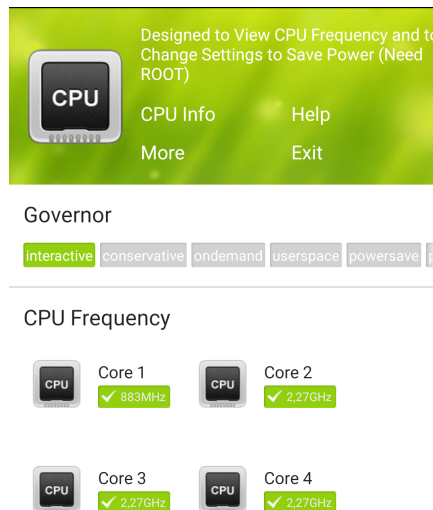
CPU

Designed to View CPU Frequency and to Change Settings to Save Power (Need ROOT)

CPU Info
Help
More
Exit

Governor

interactive conservative ondemand userspace powersave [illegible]

CPU Frequency

CPU
Core 1
883MHz

CPU
Core 2
2,27GHz

CPU
Core 3
2,27GHz

CPU
Core 4
2,27GHz